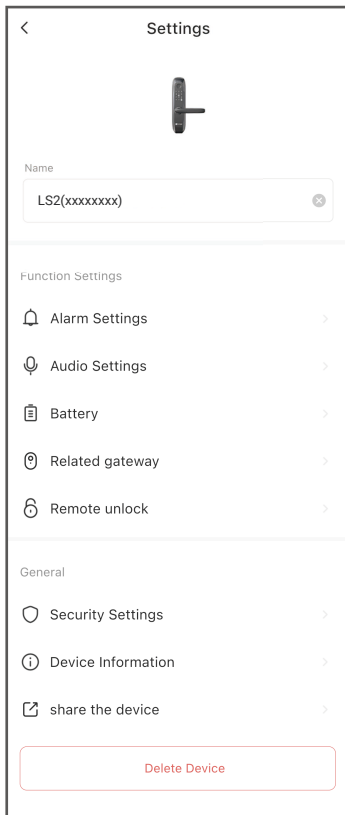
<

Settings

Name

LS2(xxxxxxxx)

Function Settings

Alarm Settings

Audio Settings

Battery

Related gateway

Remote unlock

General

Security Settings

Device Information

share the device

Delete Device